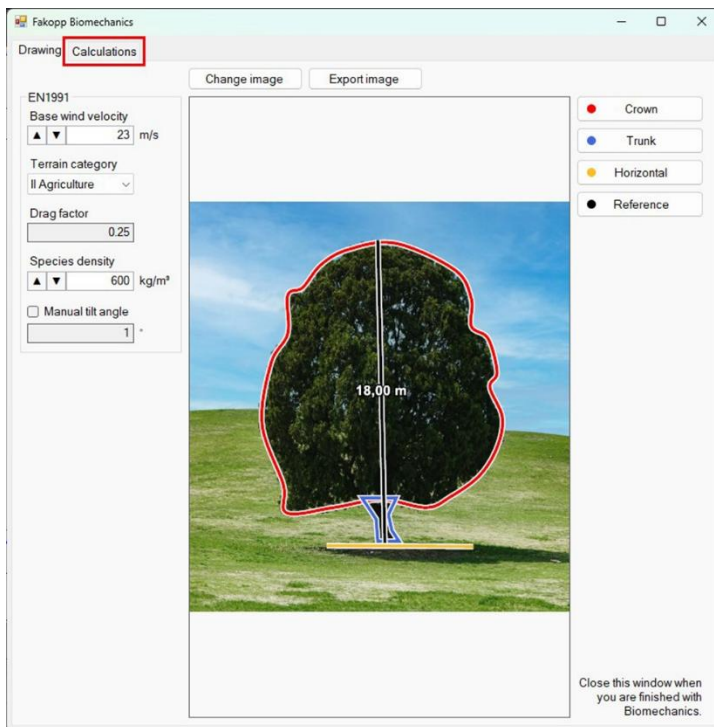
Fakopp Biomechanics

Drawing Calculations

Change image Export image

EN1991

Base wind velocity

23 m/s

Terrain category

II Agriculture

Drag factor

0.25

Species density

600 kg/m³

Manual tilt angle

1 °

Crown

Trunk

Horizontal

Reference

18,00 m

Close this window when you are finished with Biomechanics.